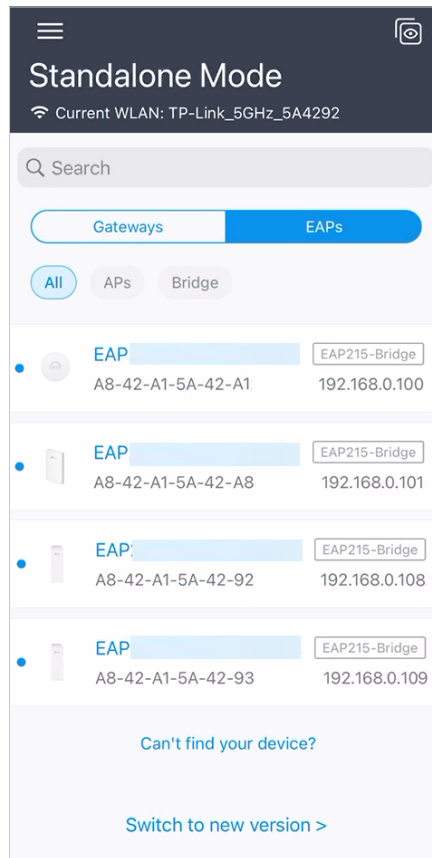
Standalone Mode

Current WLAN: TP-Link_5GHz_5A4292

Search

Gateways EAPs

All APs Bridge

EAP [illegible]
EAP215-Bridge
A8-42-A1-5A-42-A1
192.168.0.100

EAP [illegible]
EAP215-Bridge
A8-42-A1-5A-42-A8
192.168.0.101

EAP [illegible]
EAP215-Bridge
A8-42-A1-5A-42-92
192.168.0.108

EAP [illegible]
EAP215-Bridge
A8-42-A1-5A-42-93
192.168.0.109

Can't find your device?

Switch to new version >